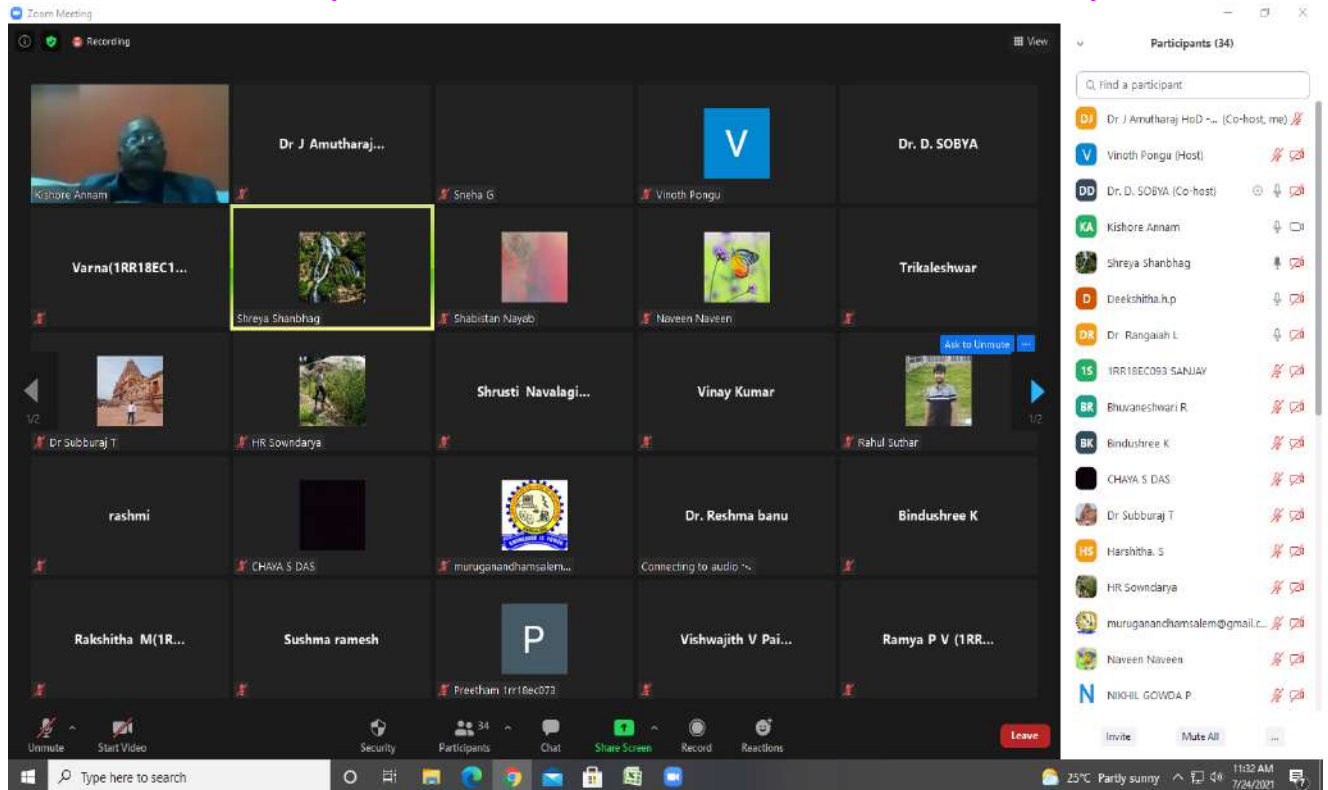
Zoom Meeting

Recording

View

Participants (34)

Find a participant

Kishore Annam

Dr J Amutharaj...

Sneha G

V

Vinoth Pongu

Dr. D. SOBYA

Varna(1RR18EC1...

Shreya Shanbhag

Shabistan Nayab

Naveen Naveen

Trikaleshwar

Ask to Unmute

1/2

Dr Subburaj T

HR Sowndarya

Shrusti Navalagi...

Vinay Kumar

Rahul Suthar

1/2

rashmi

CHAYA S DAS

muruganandhamsalem...

Dr. Reshma banu

Connecting to audio

Bindushree K

Rakshitha M(1R...

Sushma ramesh

P

Preetham 1rr18ec073

Vishwajith V Pai...

Ramya P V (1RR...

DJ Dr J Amutharaj HoD -... (Co-host, me)

V Vinoth Pongu (Host)

DD Dr. D. SOBYA (Co-host)

KA Kishore Annam

Shreya Shanbhag

D Deekshitha.h.p

DR Dr Rangaiah L

1S 1RR18EC093 SANJAY

BR Bhuvaneshwari R

BK Bindushree K

CHAYA S DAS

Dr Subburaj T

HS Harshitha. S

HR Sowndarya

muruganandhamsalem@gmail.c...

Naveen Naveen

N NIKHIL GOWDA P

Unmute

Start Video

Security

34

Participants

Chat

Share Screen

Record

Reactions

Leave

Invite

Mute All

...

Type here to search

25°C Partly sunny

11:32 AM
7/24/2021